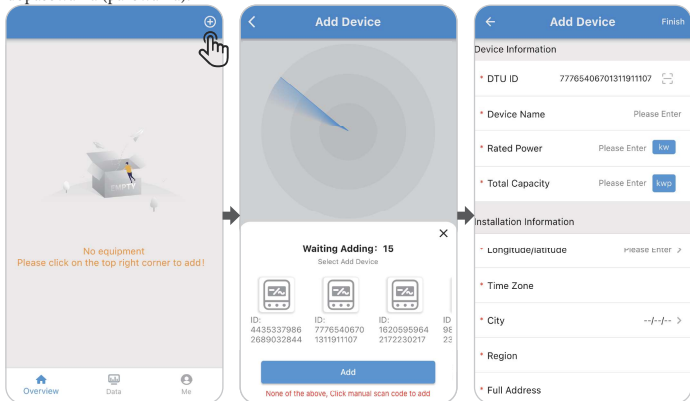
EMPTY

No equipment
Please click on the top right corner to add!

Overview Data Me

Add Device

Waiting Adding：15
Select Add Device

ID: 44353379862689032844
ID: 77765406701311911107
ID: 16205959642172230217
ID: 98 23

Add

None of the above, Click manual scan code to add

Add Device Finish

Device Information

* DTU ID 77765406701311911107

* Device Name Please Enter

* Rated Power Please Enter kw

* Total Capacity Please Enter kwp

Installation Information

* Longitude/latitude Please Enter >

* Time Zone

* City --/--/-- >

* Region

* Full Address